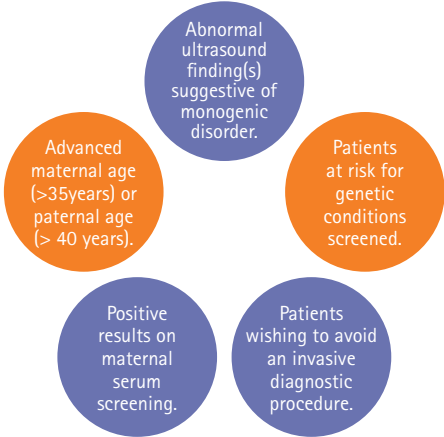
Abnormal ultrasound finding(s) suggestive of monogenic disorder.

Patients at risk for genetic conditions screened.

Patients wishing to avoid an invasive diagnostic procedure.

Positive results on maternal serum screening.

Advanced maternal age (>35years) or paternal age (> 40 years).